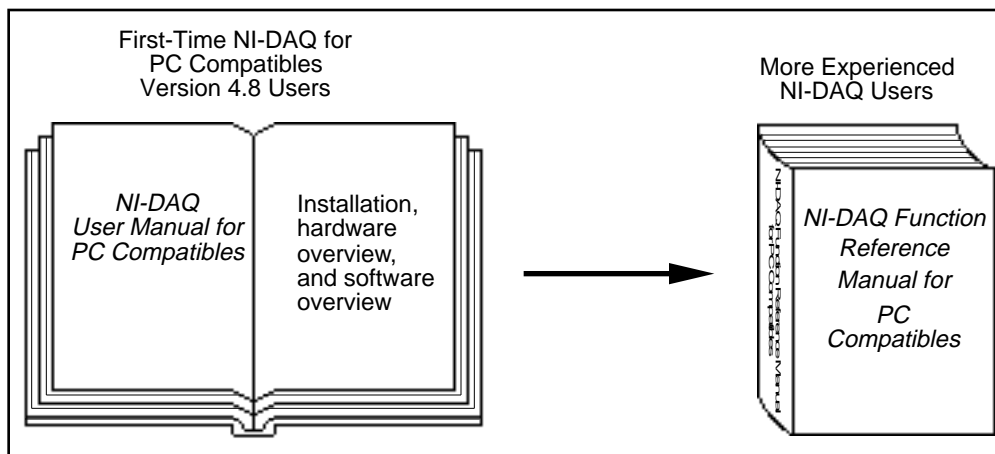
First-Time NI-DAQ for PC Compatibles Version 4.8 Users

NI-DAQ User Manual for PC Compatibles

Installation, hardware overview, and software overview

More Experienced NI-DAQ Users

NI-DAQ Function Reference Manual for PC Compatibles

NI-DAQ Function Reference Manual for PC Compatibles